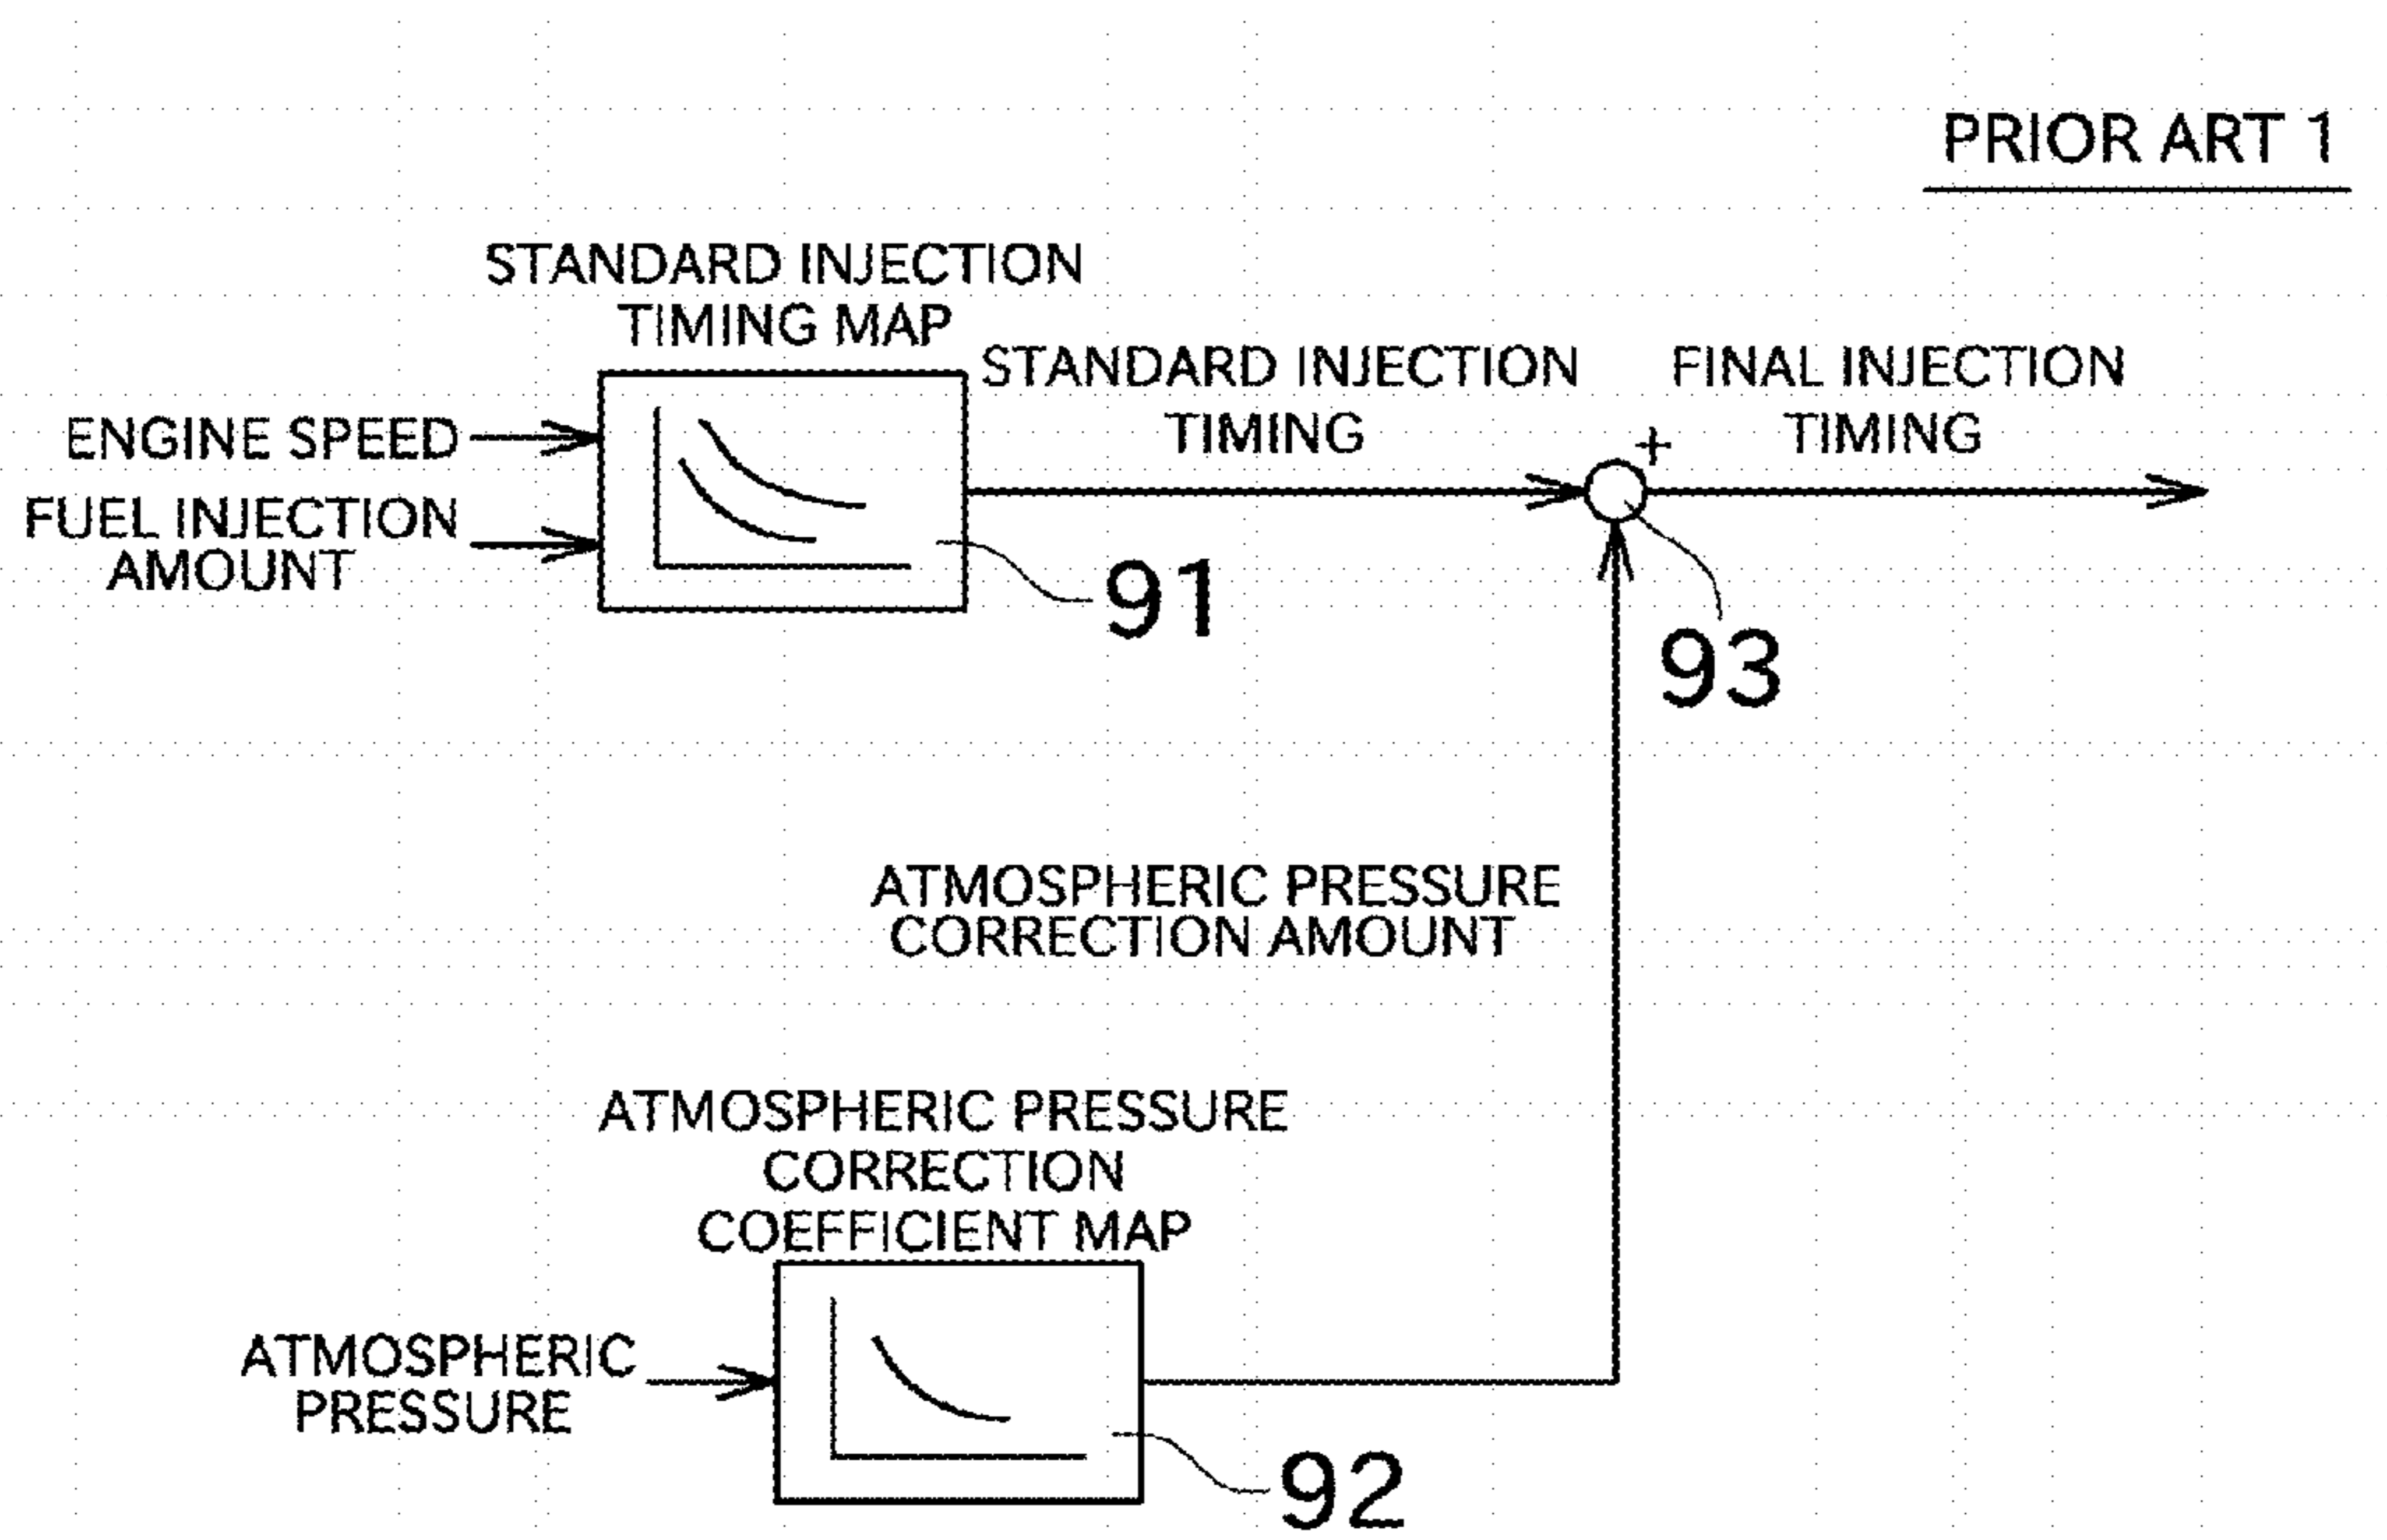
PRIOR ART 1

STANDARD INJECTION TIMING MAP

ENGINE SPEED

FUEL INJECTION AMOUNT

91

STANDARD INJECTION TIMING

+

FINAL INJECTION TIMING

93

ATMOSPHERIC PRESSURE CORRECTION AMOUNT

ATMOSPHERIC PRESSURE CORRECTION COEFFICIENT MAP

ATMOSPHERIC PRESSURE

92